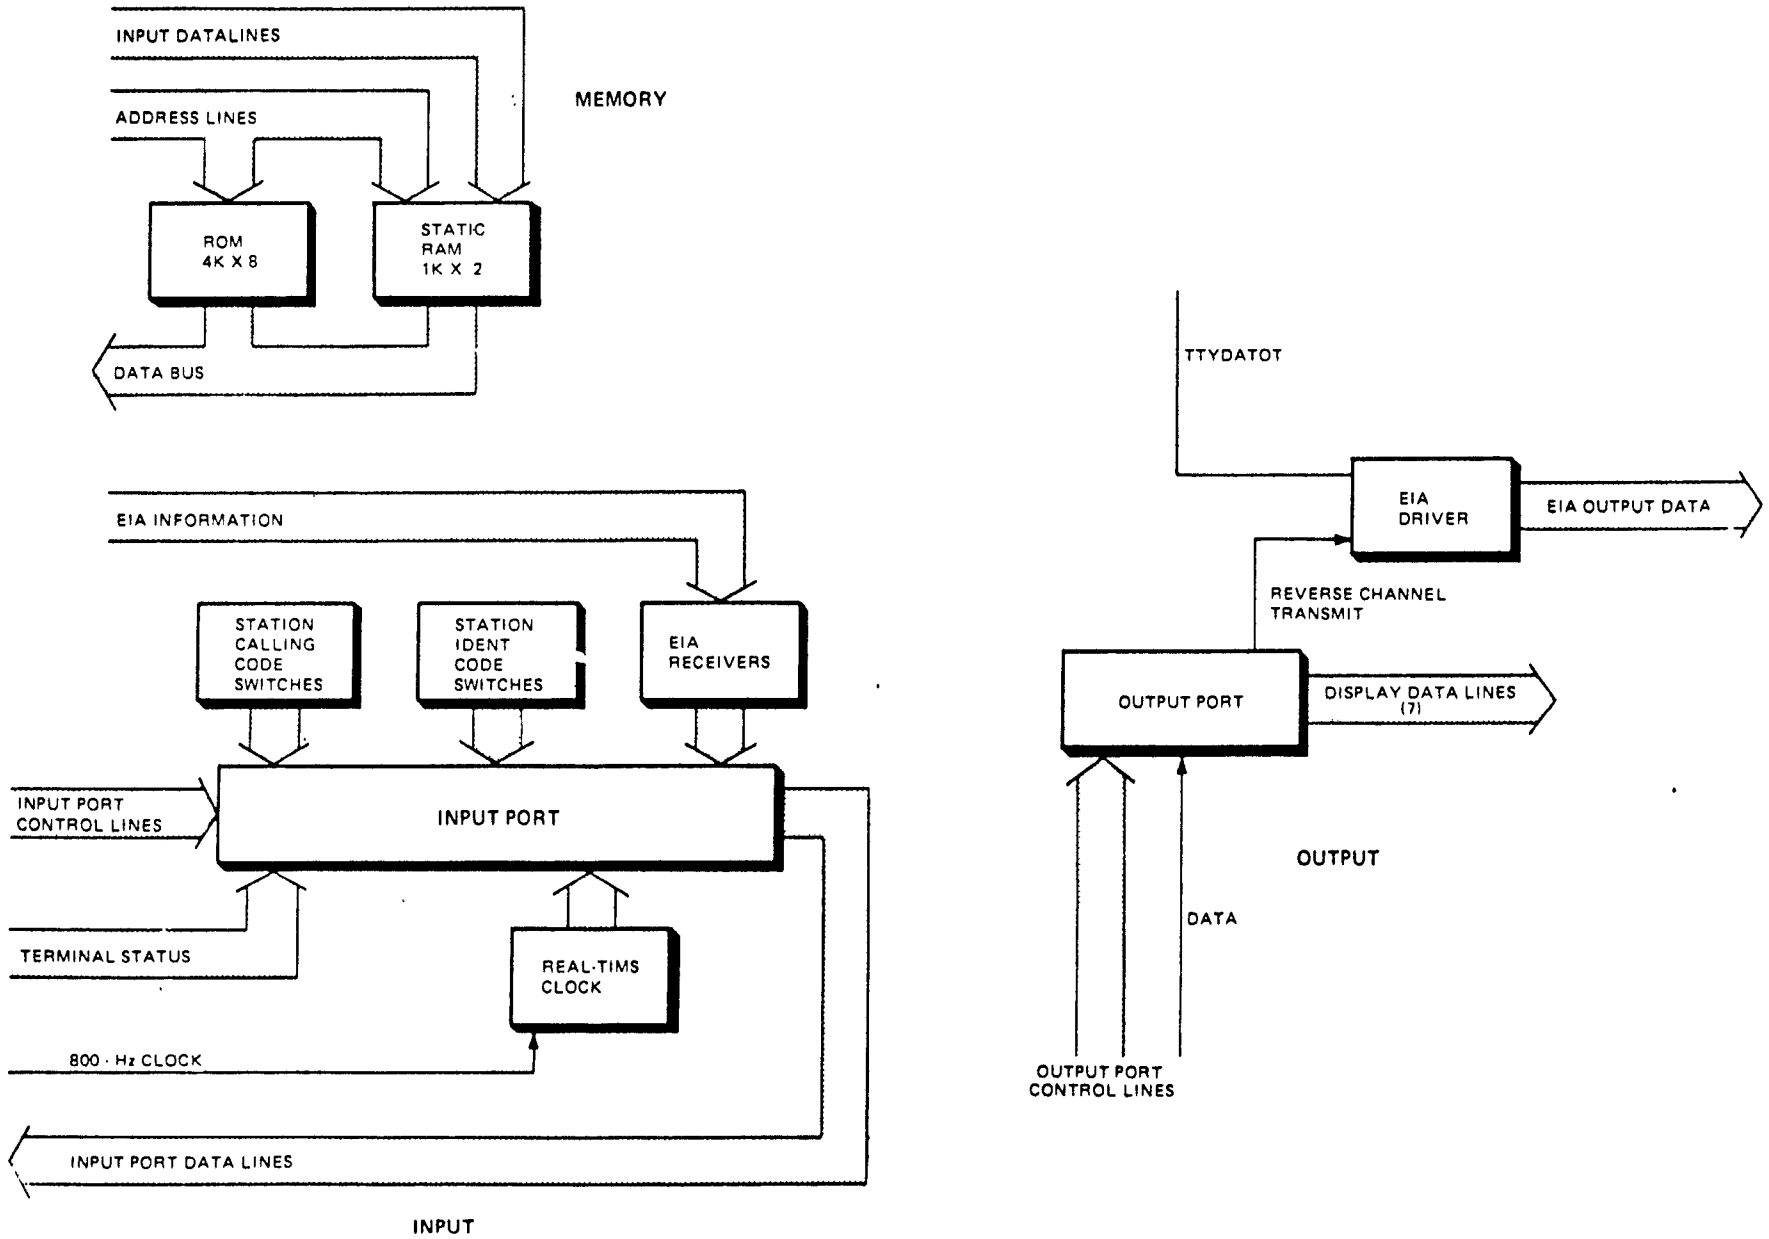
INPUT DATALINES

MEMORY

ADDRESS LINES

ROM
4K X 8

STATIC
RAM
1K X 2

DATA BUS

TTYDATOT

EIA
DRIVER

EIA OUTPUT DATA

EIA INFORMATION

REVERSE CHANNEL
TRANSMIT

STATION
CALLING
CODE
SWITCHES

STATION
IDENT
CODE
SWITCHES

EIA
RECEIVERS

OUTPUT PORT

DISPLAY DATA LINES
(7)

INPUT PORT
CONTROL LINES

INPUT PORT

OUTPUT

TERMINAL STATUS

REAL-TIMS
CLOCK

DATA

800 · Hz CLOCK

OUTPUT PORT
CONTROL LINES

INPUT PORT DATA LINES

INPUT